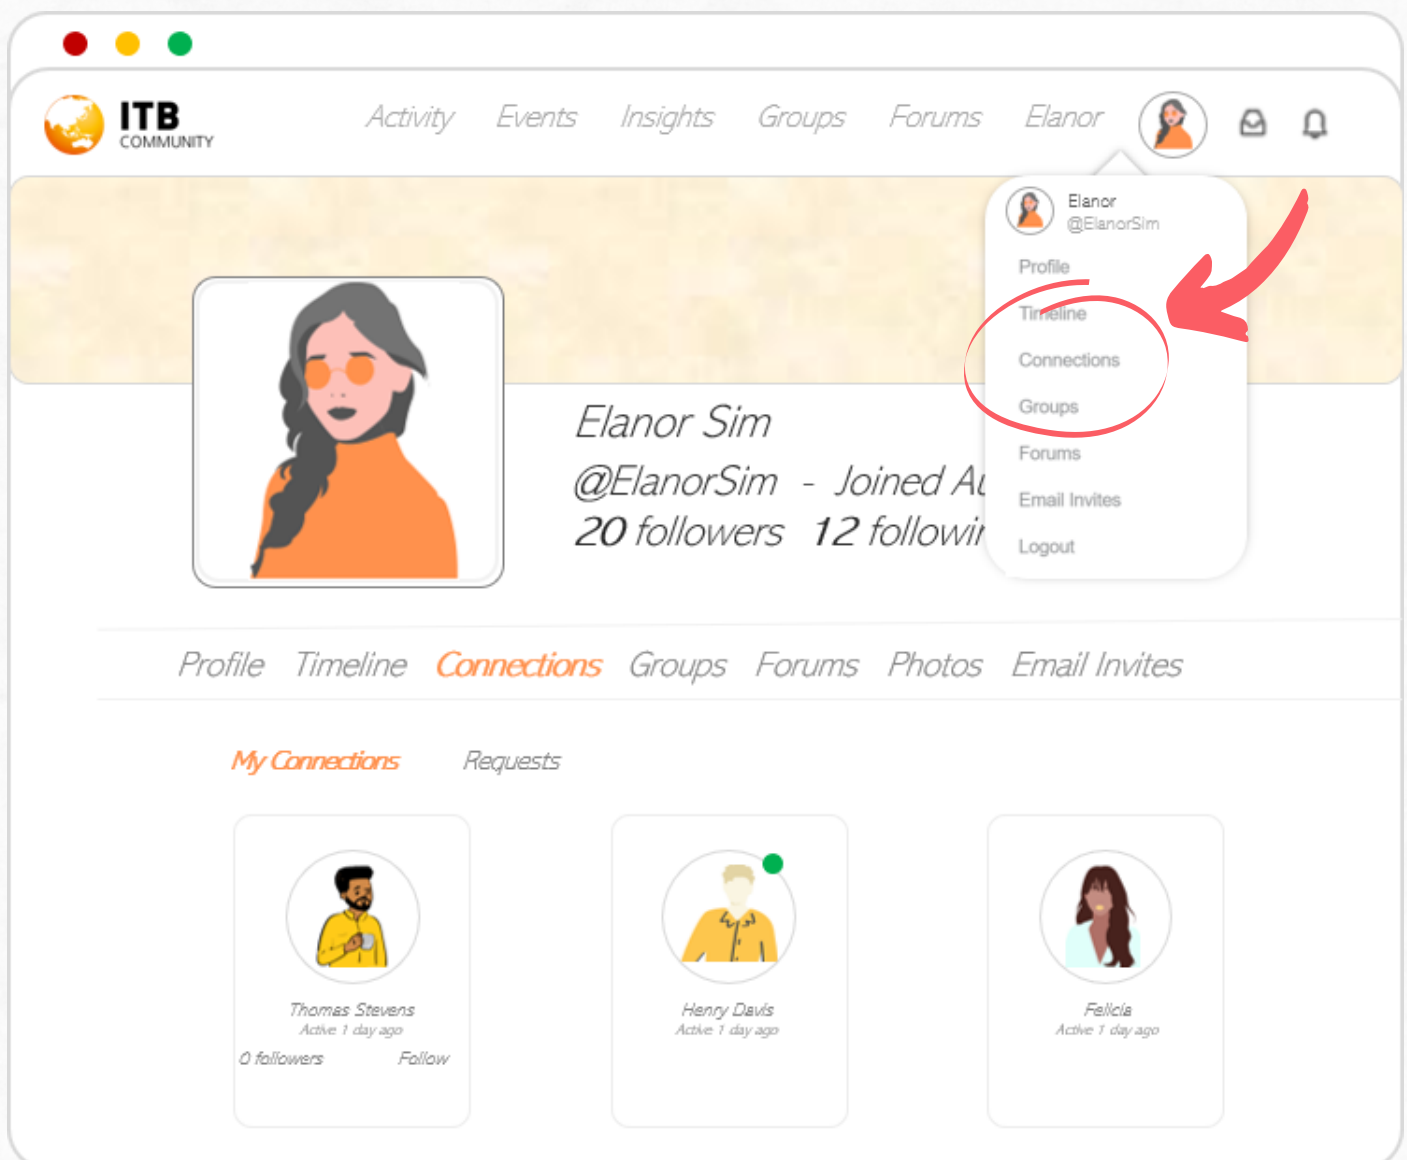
ITB
COMMUNITY

Activity Events Insights Groups Forums Elanor

Elanor
@ElanorSim

Profile
Timeline
Connections
Groups
Forums
Email Invites
Logout

Elanor Sim
@ElanorSim - Joined A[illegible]
20 followers 12 followi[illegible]

Profile Timeline Connections Groups Forums Photos Email Invites

My Connections Requests

Thomas Stevens
Active 1 day ago
0 followers Follow

Henry Davis
Active 1 day ago

Felicia
Active 1 day ago